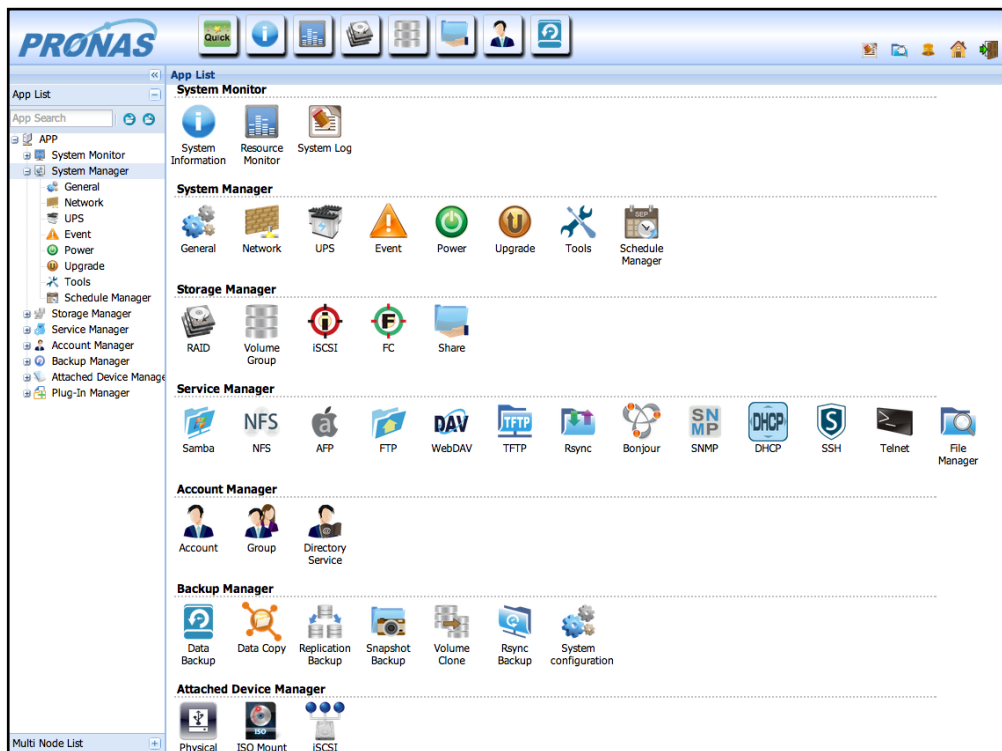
PRONAS

Quick

App List

App Search

APP
System Monitor
System Manager
General
Network
UPS
Event
Power
Upgrade
Tools
Schedule Manager
Storage Manager
Service Manager
Account Manager
Backup Manager
Attached Device Manage
Plug-In Manager

Multi Node List

App List

System Monitor

System Information
Resource Monitor
System Log

System Manager

General
Network
UPS
Event
Power
Upgrade
Tools
Schedule Manager

Storage Manager

RAID
Volume Group
iSCSI
FC
Share

Service Manager

Samba
NFS
AFP
FTP
WebDAV
TFTP
Rsync
Bonjour
SNMP
DHCP
SSH
Telnet
File Manager

Account Manager

Account
Group
Directory Service

Backup Manager

Data Backup
Data Copy
Replication Backup
Snapshot Backup
Volume Clone
Rsync Backup
System configuration

Attached Device Manager

Physical
ISO Mount
iSCSI